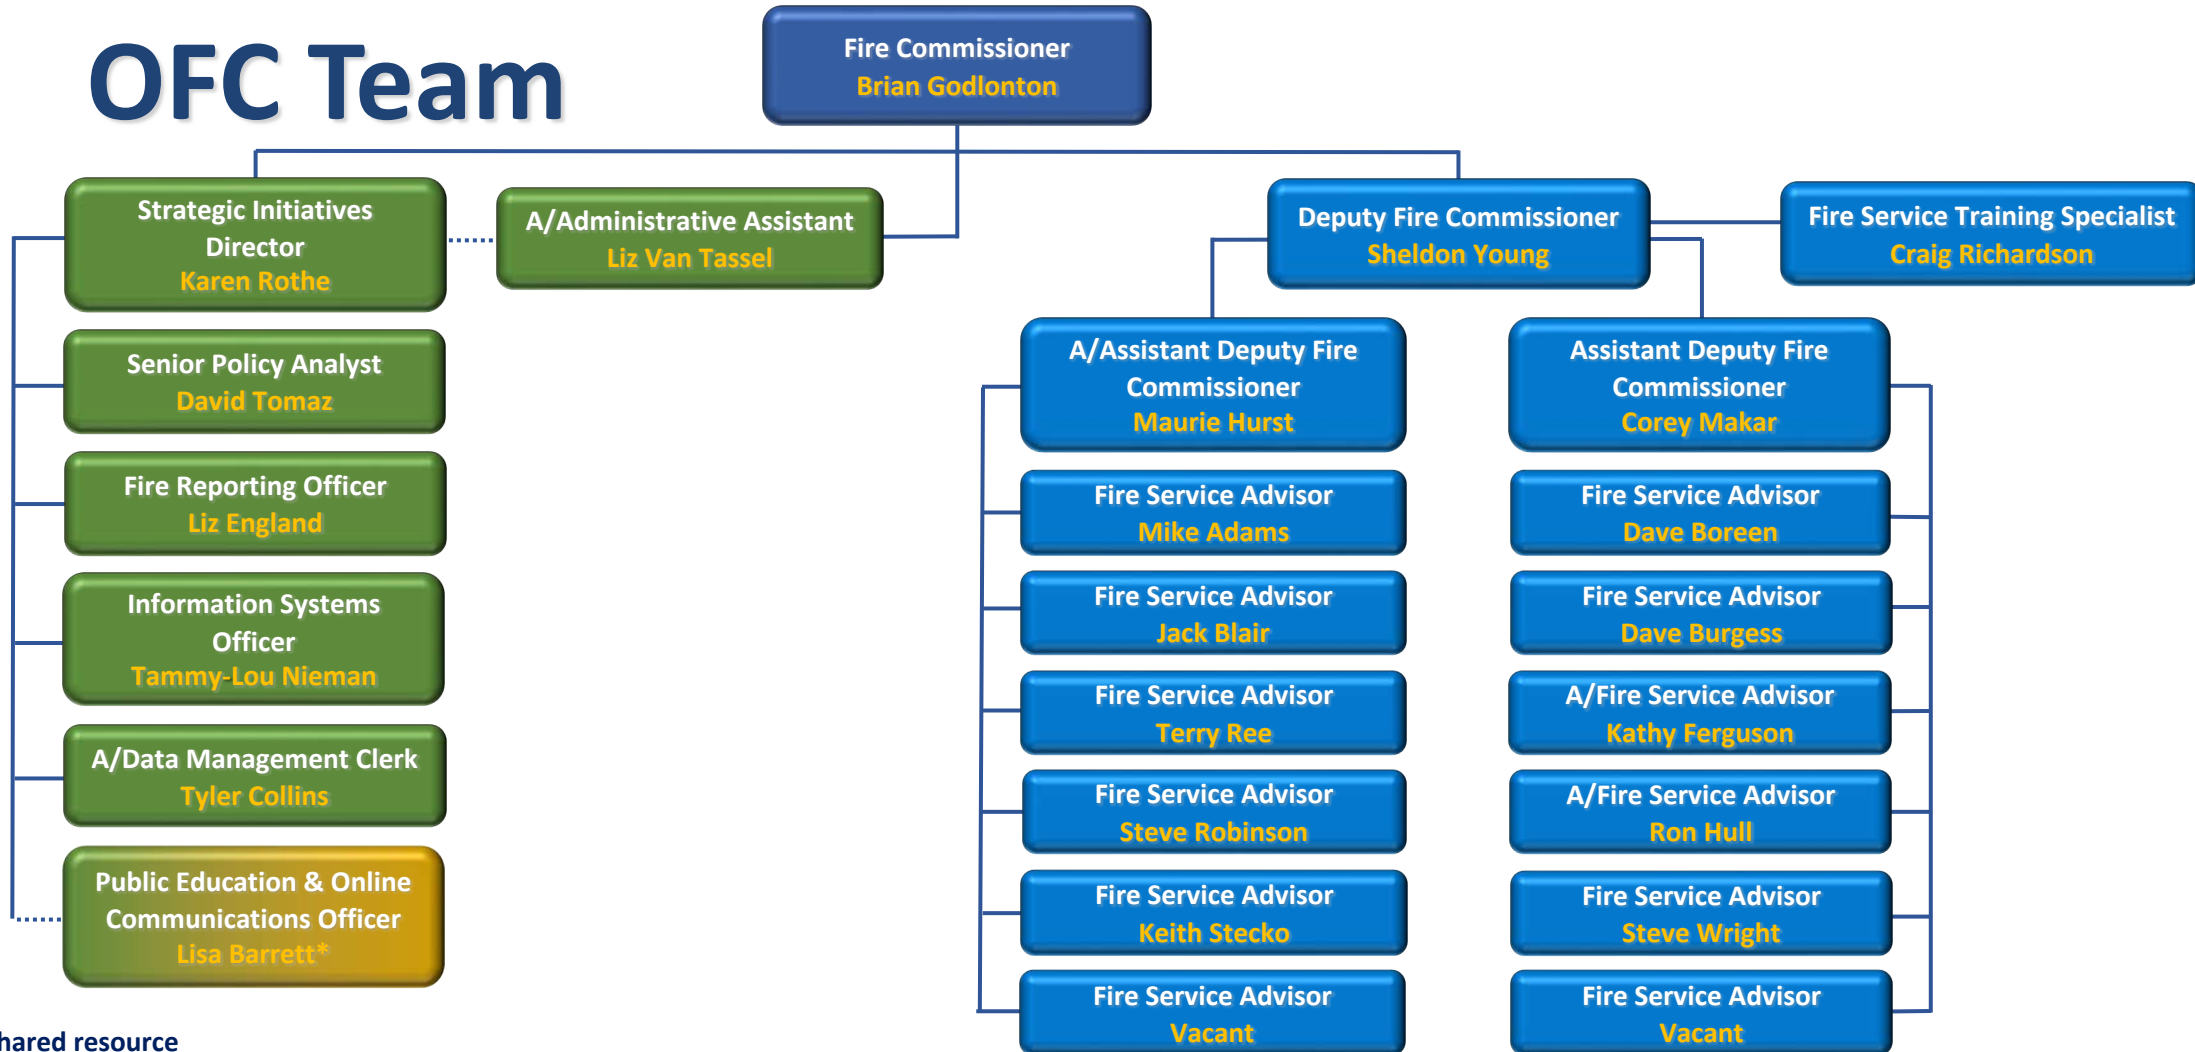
OFC Team

Fire Commissioner
Brian Godlonton

Strategic Initiatives Director
Karen Rothe

A/Administrative Assistant
Liz Van Tassel

Deputy Fire Commissioner
Sheldon Young

Fire Service Training Specialist
Craig Richardson

Senior Policy Analyst
David Tomaz

Fire Reporting Officer
Liz England

Information Systems Officer
Tammy-Lou Nieman

A/Data Management Clerk
Tyler Collins

Public Education & Online Communications Officer
Lisa Barrett*

A/Assistant Deputy Fire Commissioner
Maurie Hurst

Fire Service Advisor
Mike Adams

Fire Service Advisor
Jack Blair

Fire Service Advisor
Terry Ree

Fire Service Advisor
Steve Robinson

Fire Service Advisor
Keith Stecko

Fire Service Advisor
Vacant

Assistant Deputy Fire Commissioner
Corey Makar

Fire Service Advisor
Dave Boreen

Fire Service Advisor
Dave Burgess

A/Fire Service Advisor
Kathy Ferguson

A/Fire Service Advisor
Ron Hull

Fire Service Advisor
Steve Wright

Fire Service Advisor
Vacant

hared resource